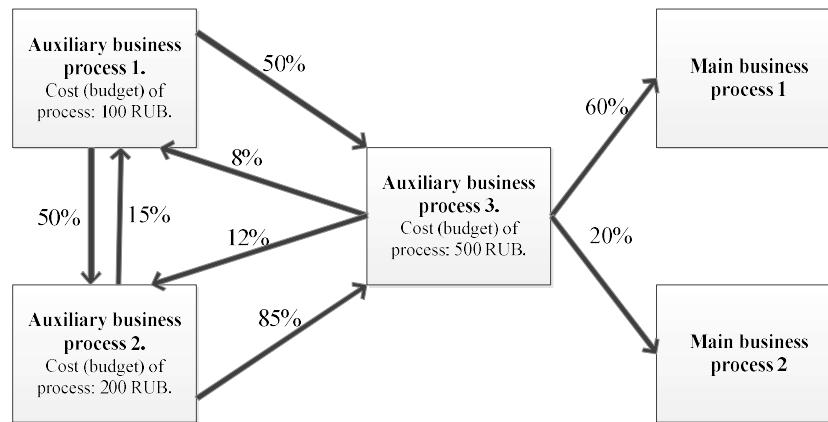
**Auxiliary business process 1.**
Cost (budget) of process: 100 RUB.

50%

60%

**Main business process 1**

8%

**Auxiliary business process 3.**
Cost (budget) of process: 500 RUB.

50%

15%

12%

20%

**Auxiliary business process 2.**
Cost (budget) of process: 200 RUB.

85%

**Main business process 2**